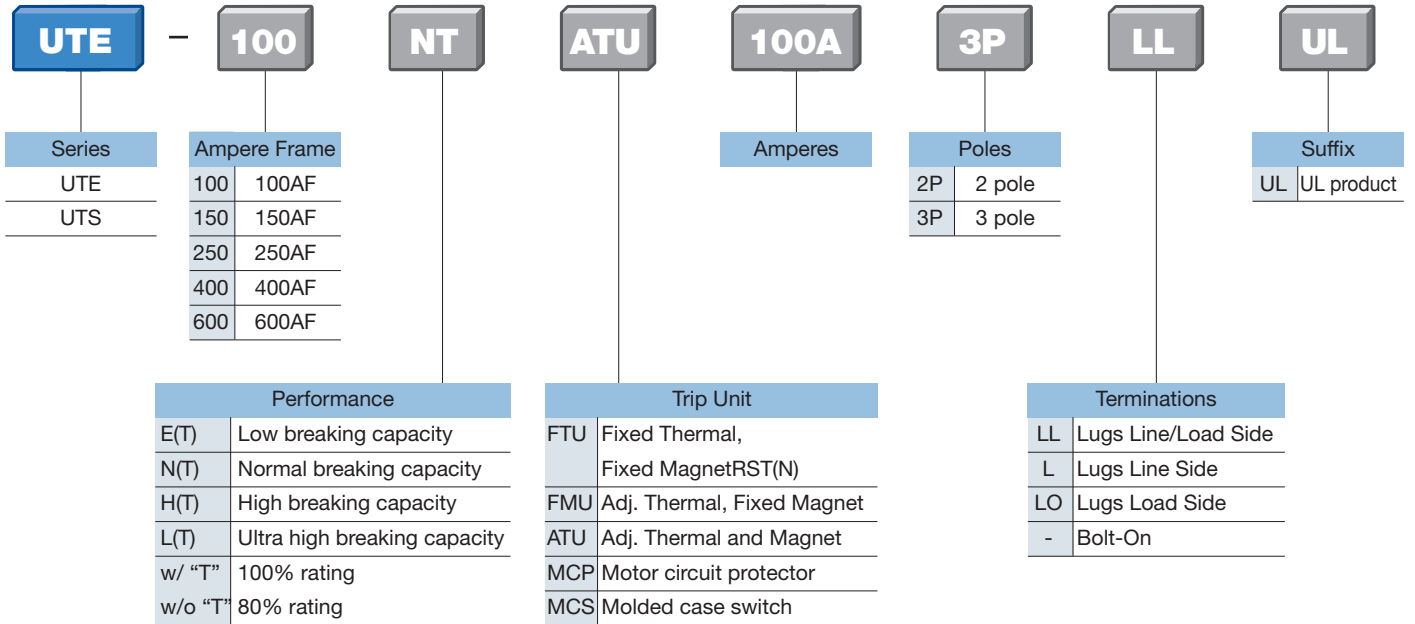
UTE – 100 NT ATU 100A 3P LL UL

| Series |
|---|
| UTE |
| UTS |

| Ampere Frame | |
|---|---|
| 100 | 100AF |
| 150 | 150AF |
| 250 | 250AF |
| 400 | 400AF |
| 600 | 600AF |

Amperes

| Poles | |
|---|---|
| 2P | 2 pole |
| 3P | 3 pole |

| Suffix | |
|---|---|
| UL | UL product |

| Performance | |
|---|---|
| E(T) | Low breaking capacity |
| N(T) | Normal breaking capacity |
| H(T) | High breaking capacity |
| L(T) | Ultra high breaking capacity |
| w/ “T” | 100% rating |
| w/o “T” | 80% rating |

| Trip Unit | |
|---|---|
| FTU | Fixed Thermal, Fixed MagnetRST(N) |
| FMU | Adj. Thermal, Fixed Magnet |
| ATU | Adj. Thermal and Magnet |
| MCP | Motor circuit protector |
| MCS | Molded case switch |

| Terminations | |
|---|---|
| LL | Lugs Line/Load Side |
| L | Lugs Line Side |
| LO | Lugs Load Side |
| - | Bolt-On |